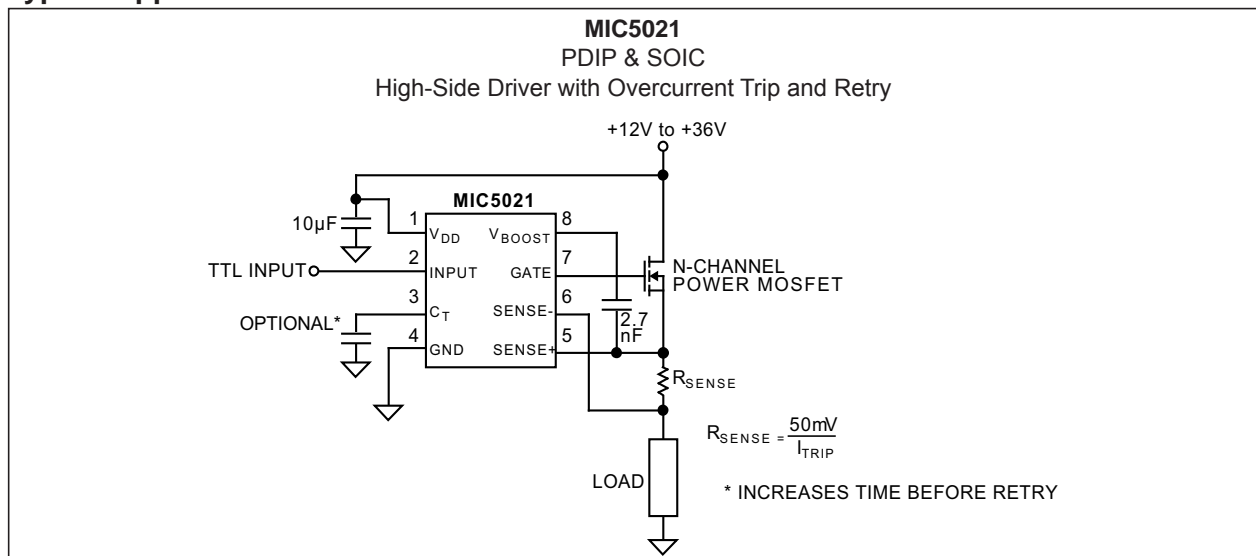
MIC5021
PDIP & SOIC
High-Side Driver with Overcurrent Trip and Retry

+12V to +36V

MIC5021

10µF

1 $V_{DD}$
2 INPUT
3 $C_T$
4 GND

8 $V_{BOOST}$
7 GATE
6 SENSE-
5 SENSE+

TTL INPUT

OPTIONAL*

2.7 nF

N-CHANNEL POWER MOSFET

$R_{SENSE}$

$R_{SENSE} = \frac{50mV}{I_{TRIP}}$

LOAD

* INCREASES TIME BEFORE RETRY